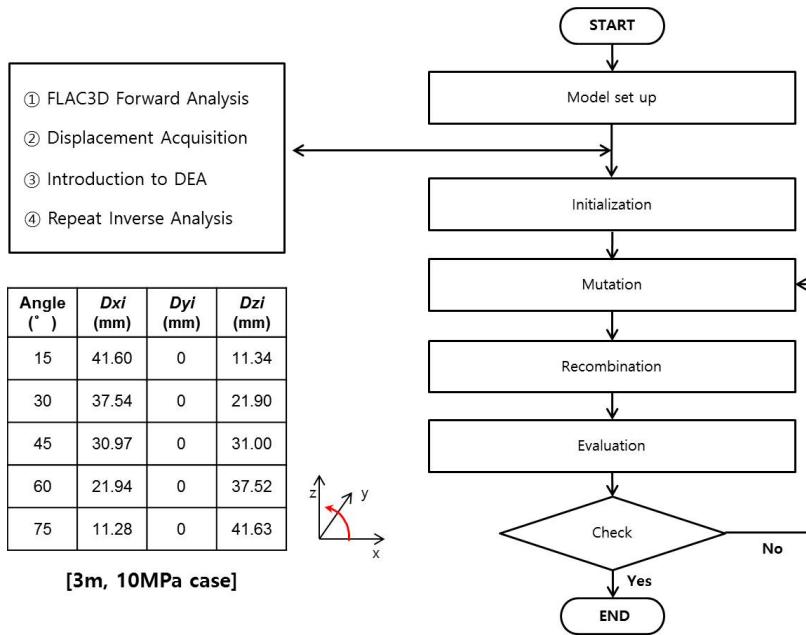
① FLAC3D Forward Analysis

② Displacement Acquisition

③ Introduction to DEA

④ Repeat Inverse Analysis

| Angle (˚) | *Dxi* (mm) | *Dyi* (mm) | *Dzi* (mm) |
|---|---|---|---|
| 15 | 41.60 | 0 | 11.34 |
| 30 | 37.54 | 0 | 21.90 |
| 45 | 30.97 | 0 | 31.00 |
| 60 | 21.94 | 0 | 37.52 |
| 75 | 11.28 | 0 | 41.63 |

z y x

[3m, 10MPa case]

START

Model set up

Initialization

Mutation

Recombination

Evaluation

Check

No

Yes

END